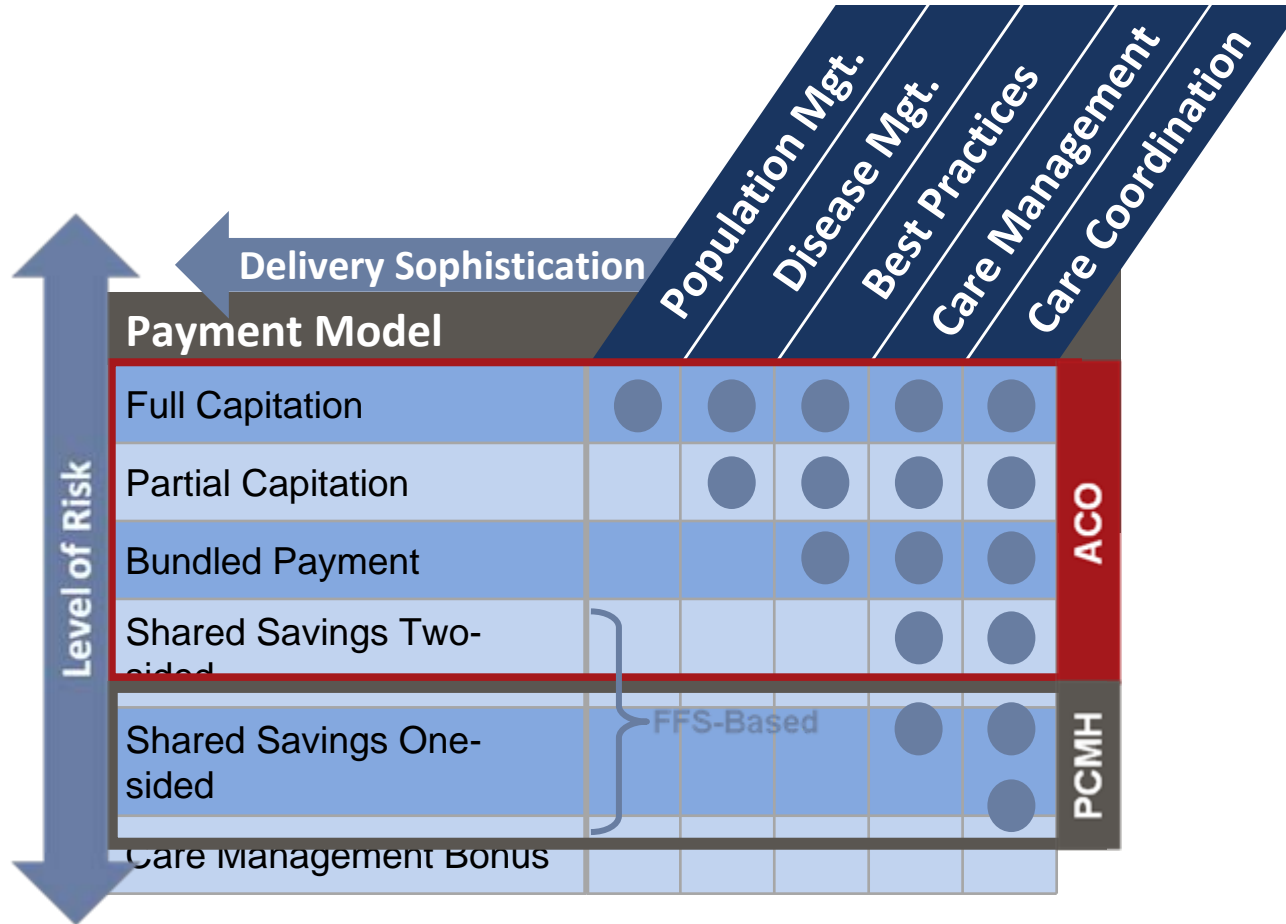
Population Mgt.
Disease Mgt.
Best Practices
Care Management
Care Coordination

Delivery Sophistication

Level of Risk

Payment Model

| Payment Model | Population Mgt. | Disease Mgt. | Best Practices | Care Management | Care Coordination |
|---|---|---|---|---|---|
| Full Capitation | ● | ● | ● | ● | ● |
| Partial Capitation | | ● | ● | ● | ● |
| Bundled Payment | | | ● | ● | ● |
| Shared Savings Two-sided | | | | ● | ● |
| Shared Savings One-sided | | | | ● | ● |
| Care Management Bonus | | | | | ● |

FFS-Based

ACO

PCMH